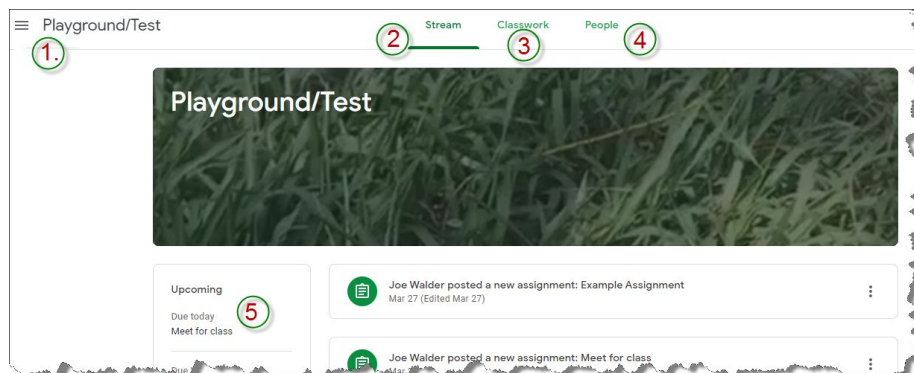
Playground/Test
1.
Stream
2
Classwork
3
People
4

Playground/Test

Upcoming
5
Due today
Meet for class
Due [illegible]

Joe Walder posted a new assignment: Example Assignment
Mar 27 (Edited Mar 27)

Joe Walder posted a new assignment: Meet for class
Mar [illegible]